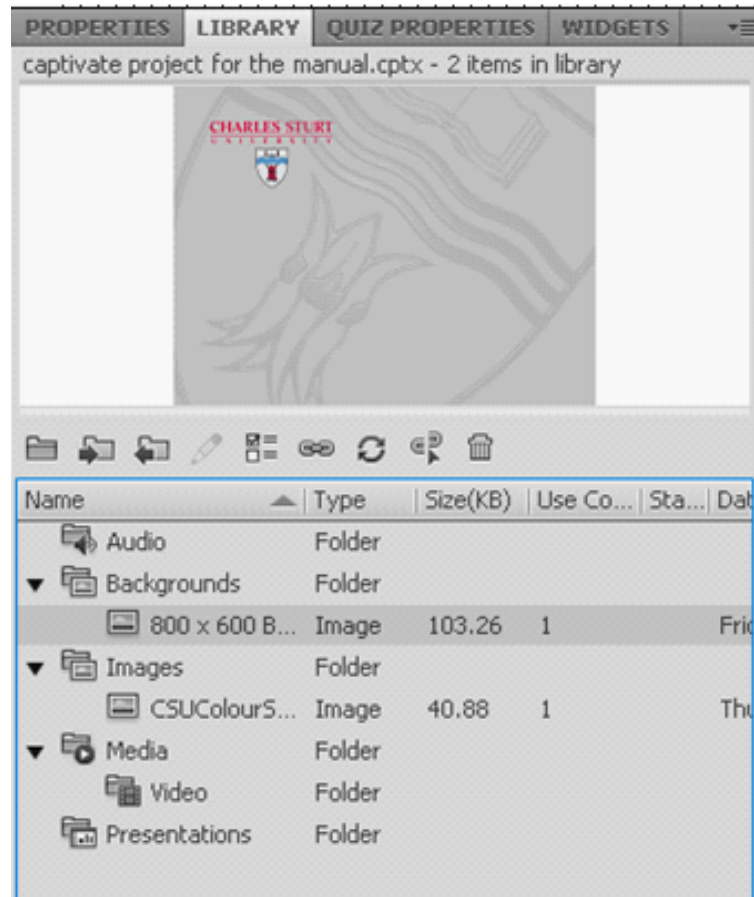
PROPERTIES LIBRARY QUIZ PROPERTIES WIDGETS

captivate project for the manual.cptx - 2 items in library

CHARLES STURT UNIVERSITY

| Name | Type | Size(KB) | Use Co... | Sta... | Dat |
|---|---|---|---|---|---|
| Audio | Folder | | | | |
| Backgrounds | Folder | | | | |
| 800 x 600 B... | Image | 103.26 | 1 | | Fri |
| Images | Folder | | | | |
| CSUColourS... | Image | 40.88 | 1 | | Thu |
| Media | Folder | | | | |
| Video | Folder | | | | |
| Presentations | Folder | | | | |